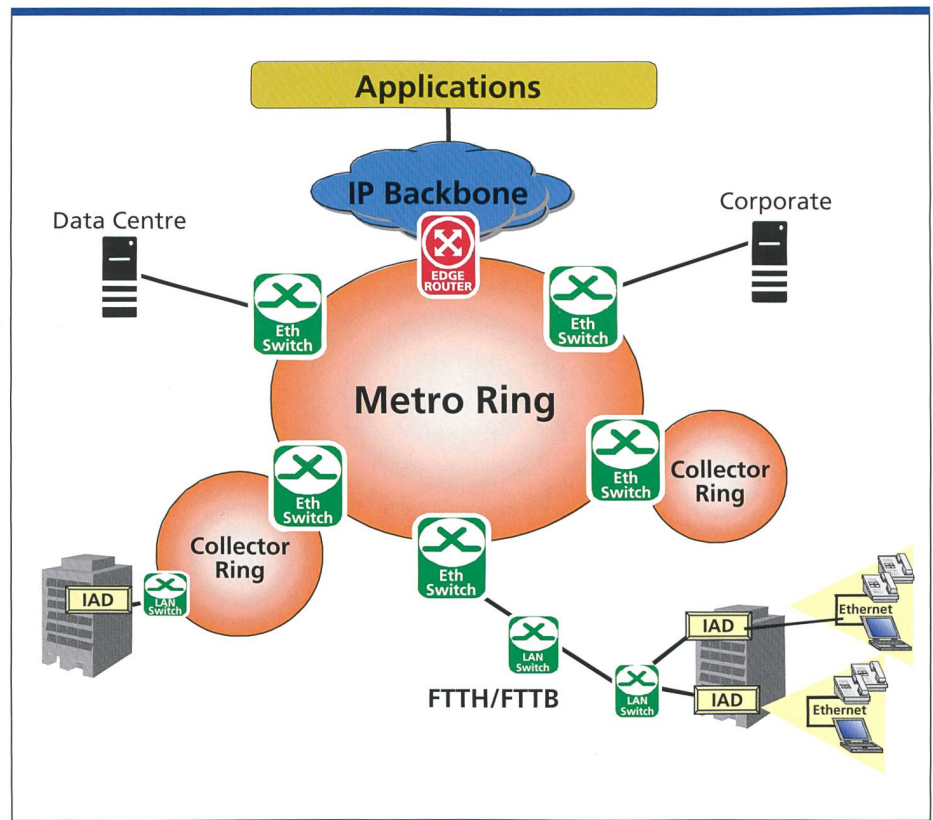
Applications

IP Backbone

Data Centre

Corporate

EDGE ROUTER

Eth Switch

Eth Switch

Metro Ring

Eth Switch

Collector Ring

Eth Switch

Collector Ring

IAD

LAN Switch

Eth Switch

LAN Switch

FTTH/FTTB

LAN Switch

IAD

IAD

Ethernet

Ethernet